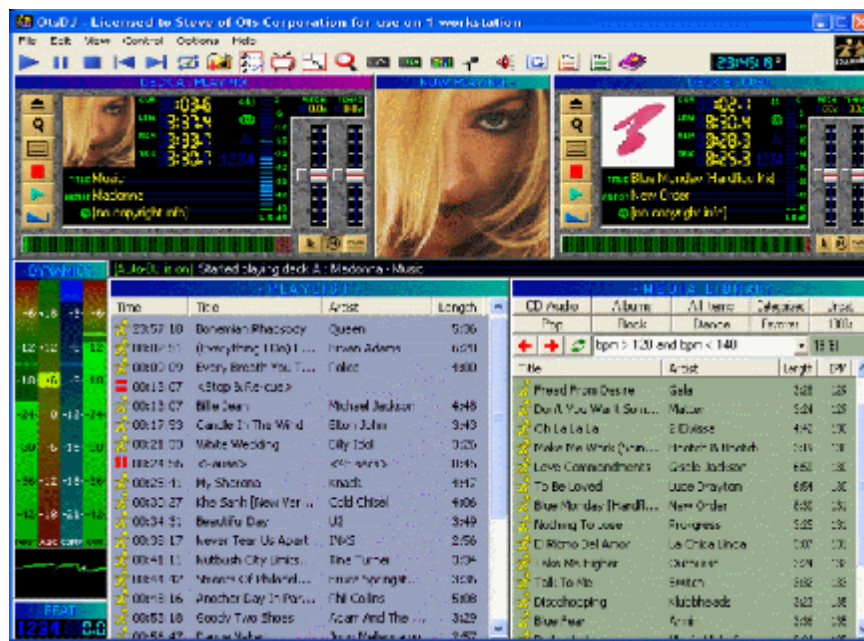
OtsDJ - Licensed to Steve of Ots Corporation for use on 1 workstation

File Edit View Control Options Help

23:45:18

DECK A: PLAYING

0:36
3:37
3:37
3:37

Music
Madonna
(no copyright info)

NOW PLAYING

DECK B: CUED

2:1
3:20.4
3:28.3
3:25.3

Blue Monday (Hardfloor Mix)
New Order
(no copyright info)

DYNAMICS

[Auto-Direction] Started playing deck A : Madonna - Music

PLAYLIST

| Time | Title | Artist | Length |
|---|---|---|---|
| 23:57:18 | Bohemian Rhapsody | Queen | 5:56 |
| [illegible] | (Everything I Do) I ... | Bryan Adams | 6:31 |
| 00:03:09 | Every Breath You T... | Police | 4:00 |
| 00:13:07 | <Stop & Re-cue> | | |
| 00:13:07 | Billie Jean | Michael Jackson | 4:48 |
| 00:17:53 | Candle In The Wind | Elton John | 3:43 |
| 00:21:03 | White Wedding | Billy Idol | 3:26 |
| 00:24:56 | <Pause> | <Pause> | 0:45 |
| 00:25:41 | My Sharona | Knack | 4:17 |
| 00:30:27 | Khe Sanh [New Ver... | Cold Chisel | 4:06 |
| 00:34:31 | Beautiful Day | U2 | 3:49 |
| 00:38:17 | Never Tear Us Apart... | INXS | 2:56 |
| 00:41:11 | Nutbush City Limits... | Tina Turner | 3:04 |
| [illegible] | Streets Of Philadel... | Bruce Springst... | 3:05 |
| 00:48:16 | Another Day In Par... | Phil Collins | 5:08 |
| 00:53:18 | Goody Two Shoes | Adam And The ... | 3:29 |

MEDIA LIBRARY

CD Audio | Albums | All items | Categories | Jingles
Pop | Rock | Dance | Groove | 80s

bpm > 120 and bpm < 140

| Title | Artist | Length | BPM |
|---|---|---|---|
| Freed From Desire | Gala | 3:28 | 135 |
| Don't You Want So... | Mazur | 3:24 | 125 |
| Oh La La La | 2 Eivisse | 4:42 | 130 |
| Make Me Work (Nan... | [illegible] | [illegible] | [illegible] |
| Love Commandments | Gisele Jackson | 6:52 | 128 |
| To Be Loved | Luce Drayton | 6:54 | 128 |
| Blue Monday [Hardfl... | New Order | 3:28 | 130 |
| Nothing To Lose | Progress | 5:35 | 131 |
| El Ritmo Del Amor | La Chica Linda | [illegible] | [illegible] |
| Take Me Higher | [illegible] | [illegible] | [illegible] |
| Talk To Me | Switch | 3:32 | 135 |
| Discohopping | Klubbheads | 3:23 | 135 |
| Blue Fear | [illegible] | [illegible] | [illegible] |

BEAT